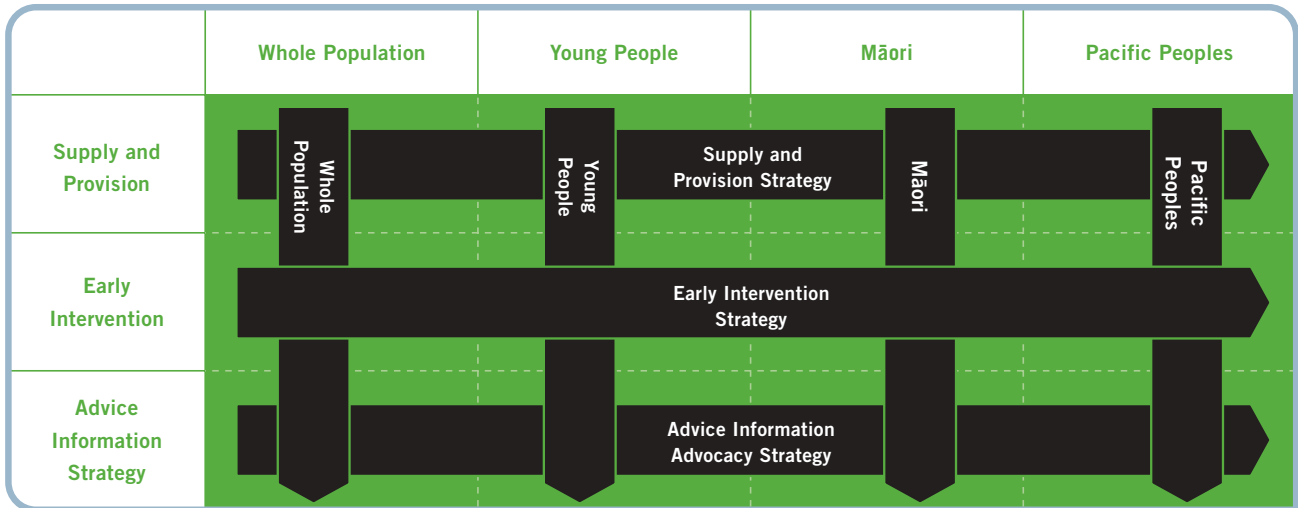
| | Whole Population | Young People | Māori | Pacific Peoples |
|---|---|---|---|---|
| Supply and Provision | | | | |
| Early Intervention | | | | |
| Advice Information Strategy | | | | |

Whole Population

Young People

Supply and Provision Strategy

Māori

Pacific Peoples

Early Intervention Strategy

Advice Information Advocacy Strategy